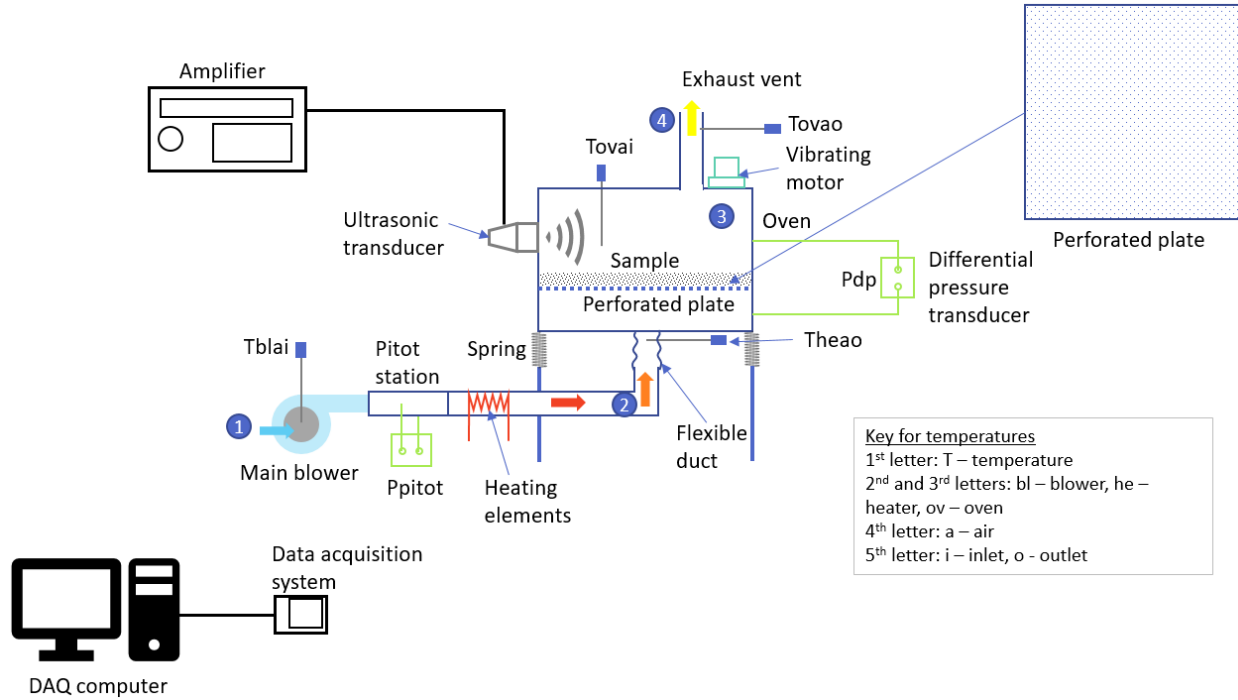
Amplifier

Exhaust vent

4

Tovao

Tovai

Vibrating motor

3

Oven

Ultrasonic transducer

Sample

Perforated plate

Pdp

Differential pressure transducer

Perforated plate

Tblai

Pitot station

Spring

Theao

1

2

Main blower

Ppitot

Heating elements

Flexible duct

Key for temperatures
1$^{st}$ letter: T – temperature
2$^{nd}$ and 3$^{rd}$ letters: bl – blower, he – heater, ov – oven
4$^{th}$ letter: a – air
5$^{th}$ letter: i – inlet, o - outlet

Data acquisition system

DAQ computer